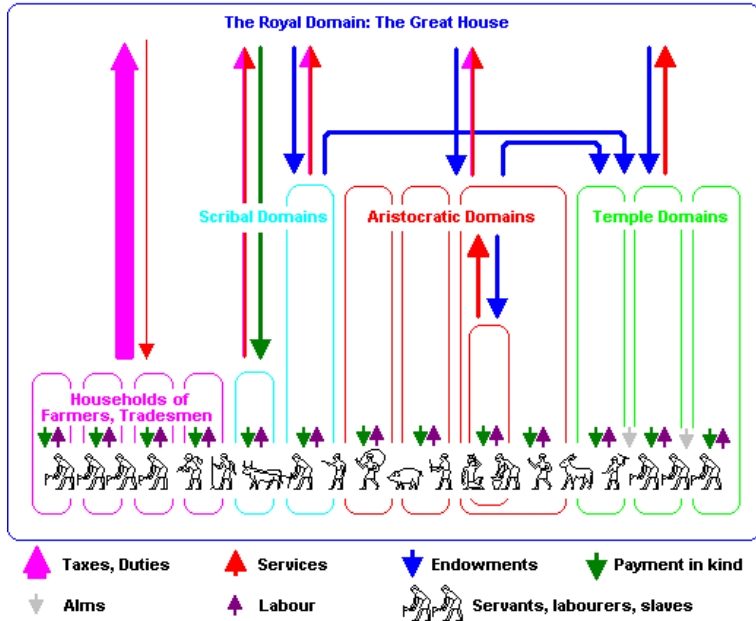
The Royal Domain: The Great House

Scribal Domains

Aristocratic Domains

Temple Domains

Households of Farmers, Tradesmen

Taxes, Duties

Services

Endowments

Payment in kind

Alms

Labour

Servants, labourers, slaves